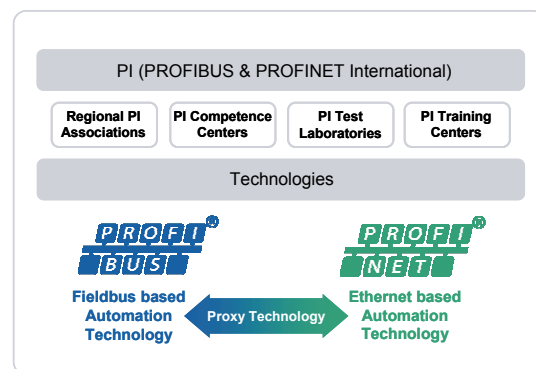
PI (PROFIBUS & PROFINET International)

Regional PI Associations

PI Competence Centers

PI Test Laboratories

PI Training Centers

Technologies

PROFI BUS®

PROFI NET®

Fieldbus based Automation Technology

Proxy Technology

Ethernet based Automation Technology